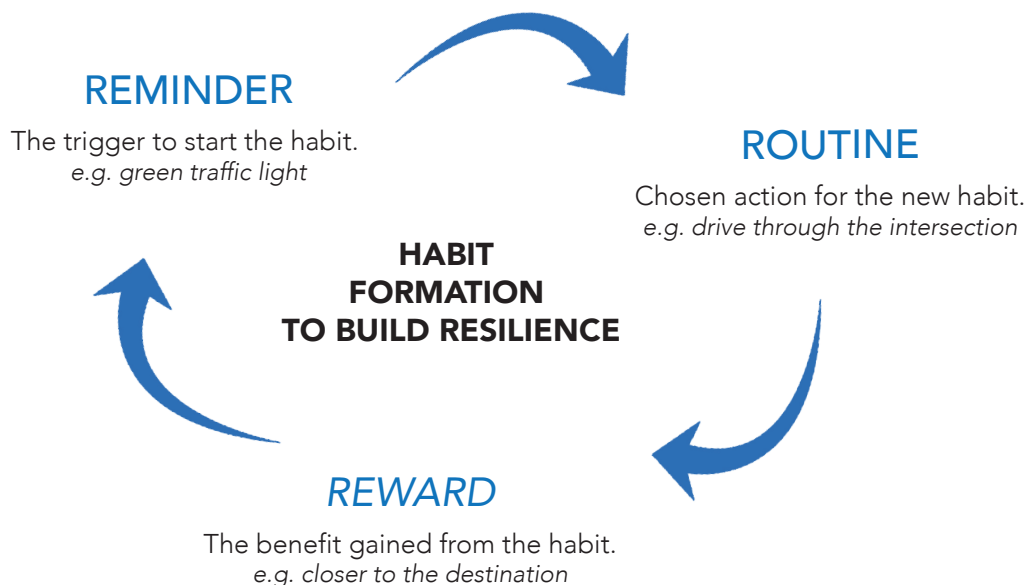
REMINDER

The trigger to start the habit.
*e.g. green traffic light*

ROUTINE

Chosen action for the new habit.
*e.g. drive through the intersection*

HABIT FORMATION TO BUILD RESILIENCE

REWARD

The benefit gained from the habit.
*e.g. closer to the destination*